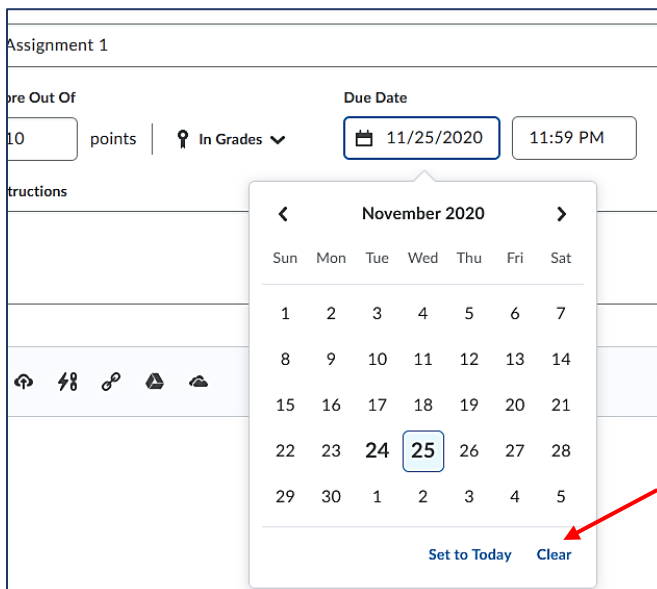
Assignment 1

ore Out Of

10 points

In Grades

Due Date

11/25/2020

11:59 PM

tructions

November 2020

| Sun | Mon | Tue | Wed | Thu | Fri | Sat |
|---|---|---|---|---|---|---|
| 1 | 2 | 3 | 4 | 5 | 6 | 7 |
| 8 | 9 | 10 | 11 | 12 | 13 | 14 |
| 15 | 16 | 17 | 18 | 19 | 20 | 21 |
| 22 | 23 | 24 | 25 | 26 | 27 | 28 |
| 29 | 30 | 1 | 2 | 3 | 4 | 5 |

Set to Today Clear